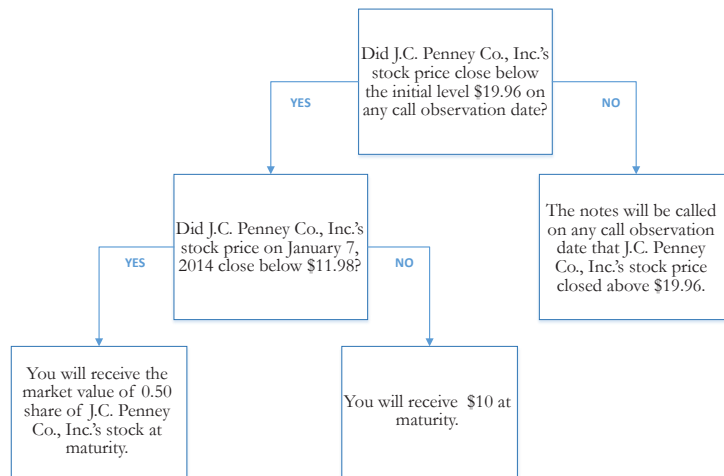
Did J.C. Penney Co., Inc.'s stock price close below the initial level $19.96 on any call observation date?

YES

NO

Did J.C. Penney Co., Inc.'s stock price on January 7, 2014 close below $11.98?

The notes will be called on any call observation date that J.C. Penney Co., Inc.'s stock price closed above $19.96.

YES

NO

You will receive the market value of 0.50 share of J.C. Penney Co., Inc.'s stock at maturity.

You will receive $10 at maturity.